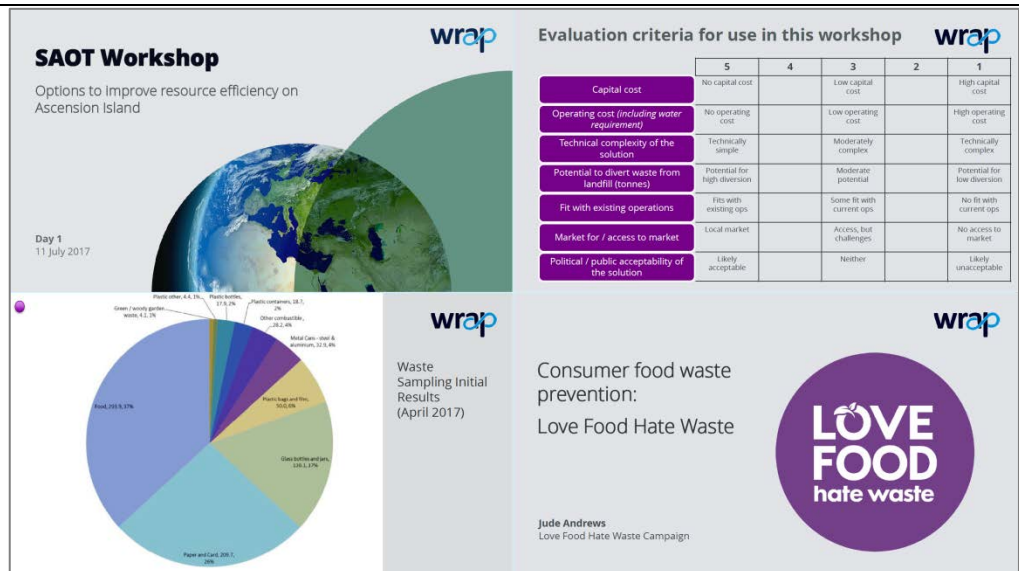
wrap

SAOT Workshop

Options to improve resource efficiency on Ascension Island

Day 1
11 July 2017

wrap

Evaluation criteria for use in this workshop

| | 5 | 4 | 3 | 2 | 1 |
|---|---|---|---|---|---|
| Capital cost | No capital cost | | Low capital cost | | High capital cost |
| Operating cost (including water requirement) | No operating cost | | Low operating cost | | High operating cost |
| Technical complexity of the solution | Technically simple | | Moderately complex | | Technically complex |
| Potential to divert waste from landfill (tonnes) | Potential for high diversion | | Moderate potential | | Potential for low diversion |
| Fit with existing operations | Fits with existing ops | | Some fit with current ops | | No fit with current ops |
| Market for / access to market | Local market | | Access, but challenges | | No access to market |
| Political / public acceptability of the solution | Likely acceptable | | Neither | | Likely unacceptable |

Plastic other, 4.4, 1%
Plastic bottles, 17.9, 2%
Plastic containers, 18.7, 2%
Green / woody garden waste, 4.2, 1%
Other combustible, 28.2, 4%
Metal Cans - steel & aluminium, 32.9, 4%
Plastic bags and film, 50.0, 6%
Food, 293.9, 37%
Glass bottles and jars, 136.1, 17%
Paper and Card, 205.7, 26%

wrap

Waste Sampling Initial Results (April 2017)

wrap

Consumer food waste prevention:
Love Food Hate Waste

LOVE FOOD hate waste

Jude Andrews
Love Food Hate Waste Campaign